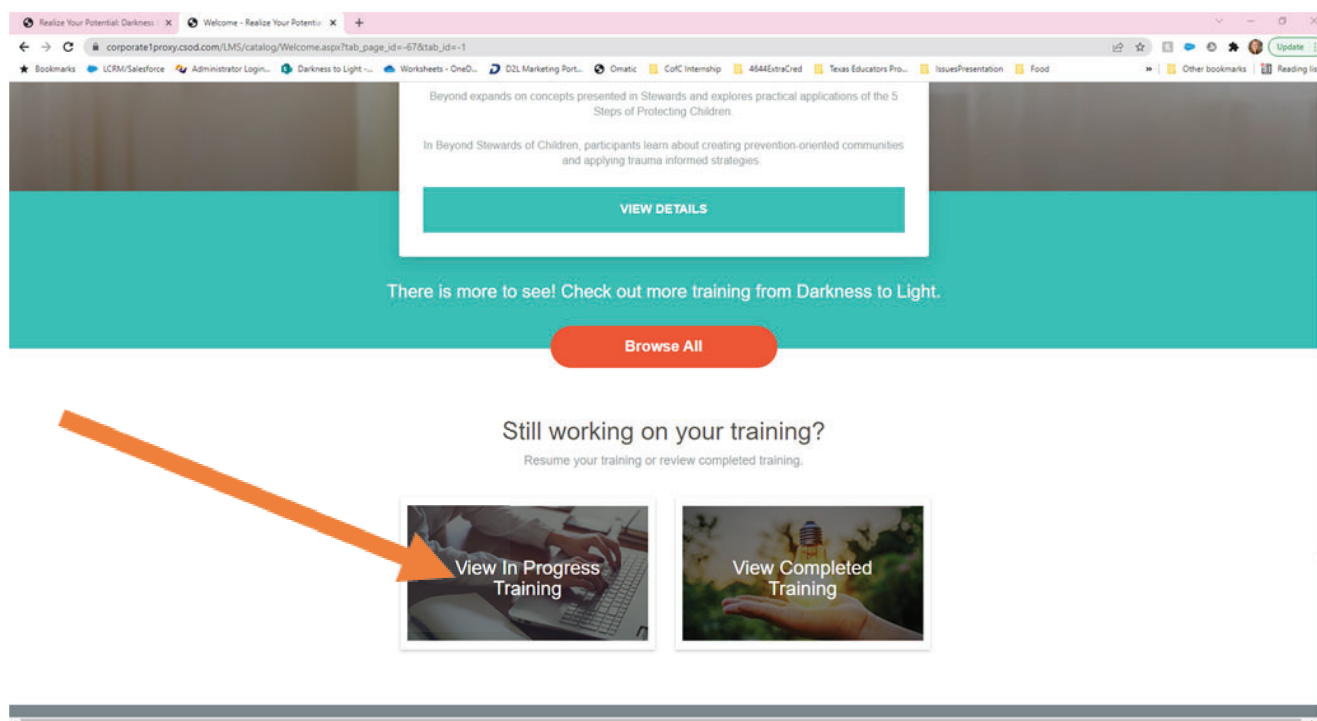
Realize Your Potential: Darkness × Welcome - Realize Your Potenti × +

corporate1proxy.csod.com/LMS/catalog/Welcome.aspx?tab_page_id=-67&tab_id=-1

Update

Bookmarks LCRM/Salesforce Administrator Login... Darkness to Light -... Worksheets - OneD... D2L Marketing Port... Omatic CofC Internship 4644ExtraCred Texas Educators Pro... IssuesPresentation Food » Other bookmarks Reading list

Beyond expands on concepts presented in Stewards and explores practical applications of the 5 Steps of Protecting Children.

In Beyond Stewards of Children, participants learn about creating prevention-oriented communities and applying trauma informed strategies.

VIEW DETAILS

There is more to see! Check out more training from Darkness to Light.

Browse All

Still working on your training?

Resume your training or review completed training.

View In Progress Training

View Completed Training